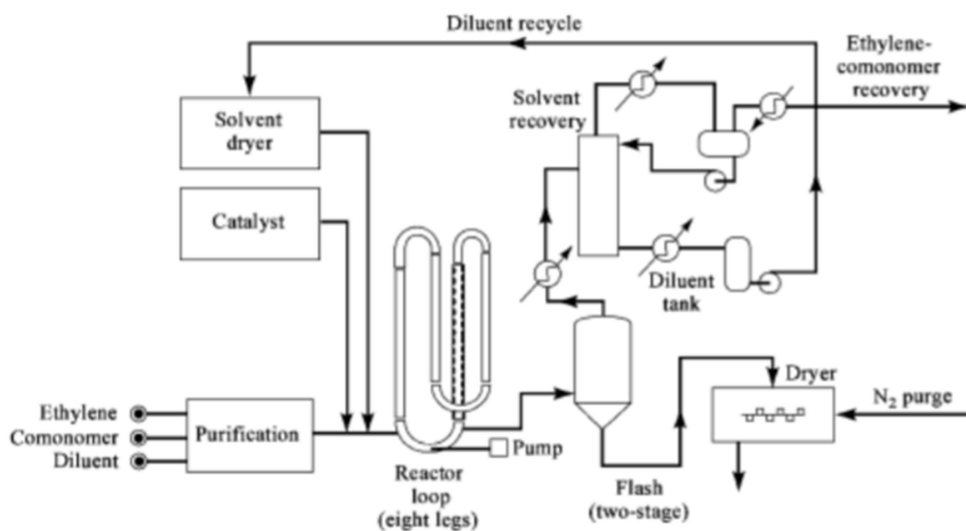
Diluent recycle

Ethylene-comonomer recovery

Solvent recovery

Solvent dryer

Catalyst

Diluent tank

Dryer

$N_2$ purge

Ethylene
Comonomer
Diluent

Purification

Pump

Reactor loop (eight legs)

Flash (two-stage)